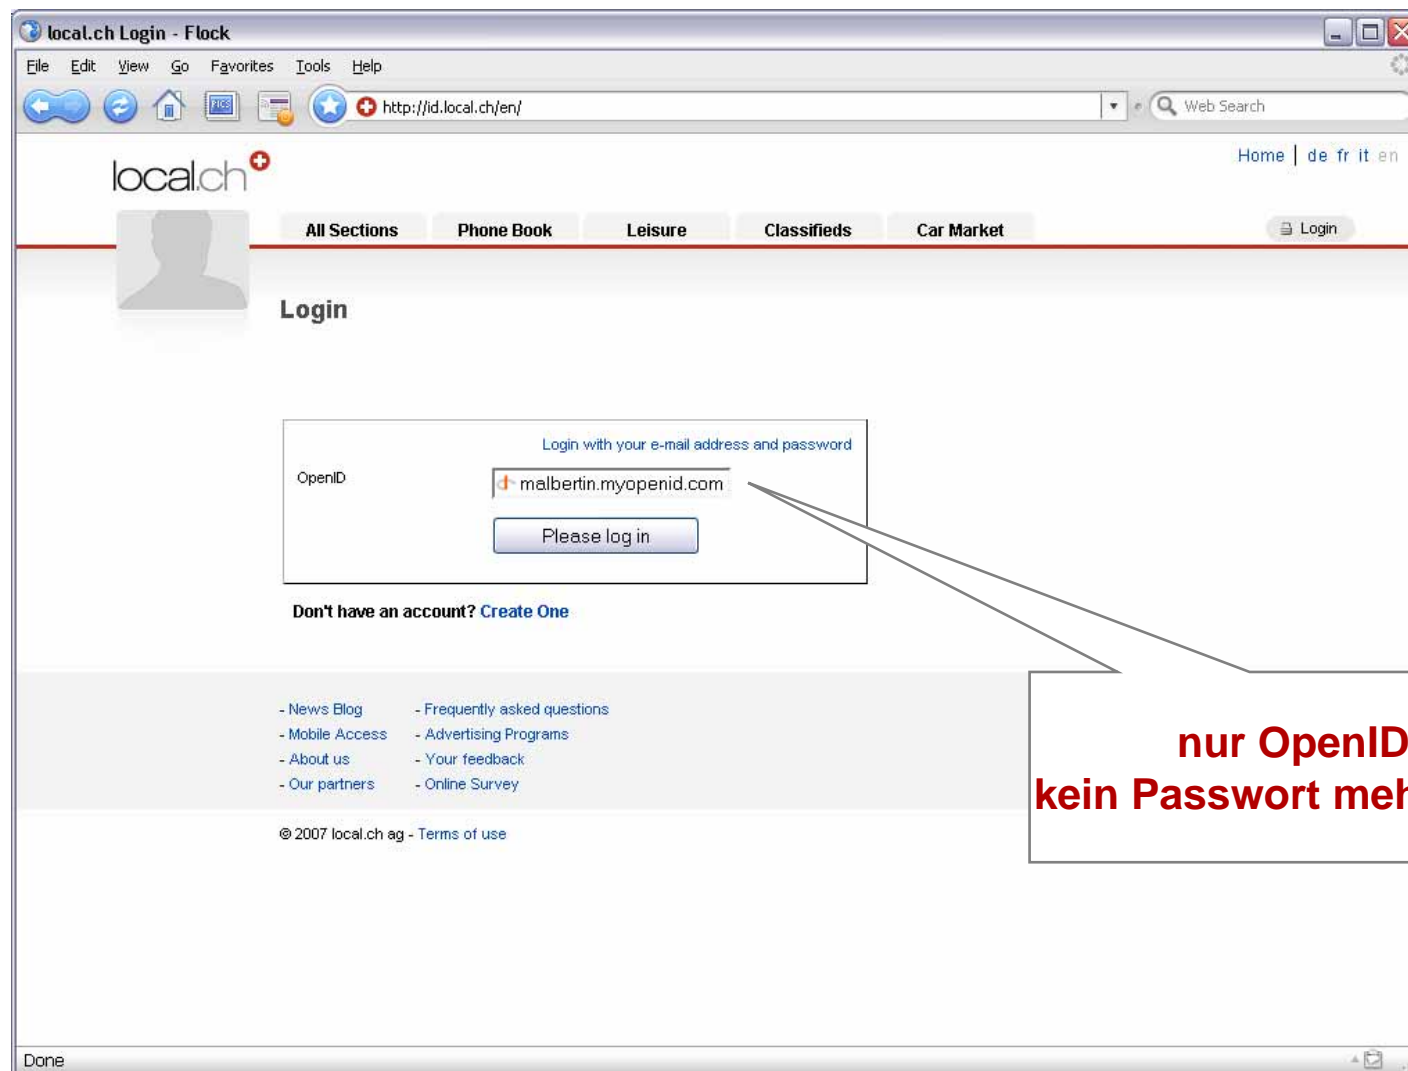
local.ch Login - Flock

File Edit View Go Favorites Tools Help

http://id.local.ch/en/

Web Search

local.ch

Home | de fr it en

All Sections Phone Book Leisure Classifieds Car Market

Login

Login

Login with your e-mail address and password

OpenID

malbertin.myopenid.com

Please log in

Don't have an account? Create One

- News Blog
- Mobile Access
- About us
- Our partners

- Frequently asked questions
- Advertising Programs
- Your feedback
- Online Survey

© 2007 local.ch ag - Terms of use

nur OpenID
kein Passwort meh

Done